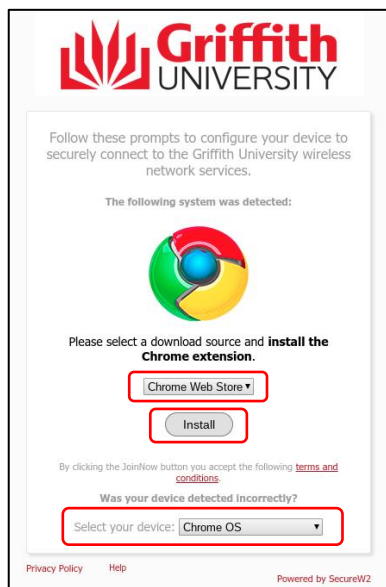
Griffith UNIVERSITY

Follow these prompts to configure your device to securely connect to the Griffith University wireless network services.

The following system was detected:

Please select a download source and install the Chrome extension.

Chrome Web Store

Install

By clicking the JoinNow button you accept the following terms and conditions.

Was your device detected incorrectly?

Select your device: Chrome OS

Privacy Policy Help

Powered by SecureW2